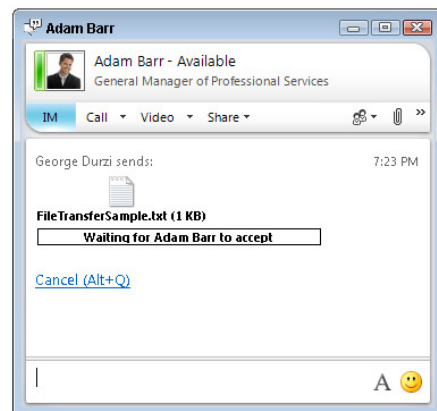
Adam Barr

Adam Barr - Available
General Manager of Professional Services

IM Call Video Share

George Durzi sends: 7:23 PM

FileTransferSample.txt (1 KB)
Waiting for Adam Barr to accept

Cancel (Alt+Q)

A